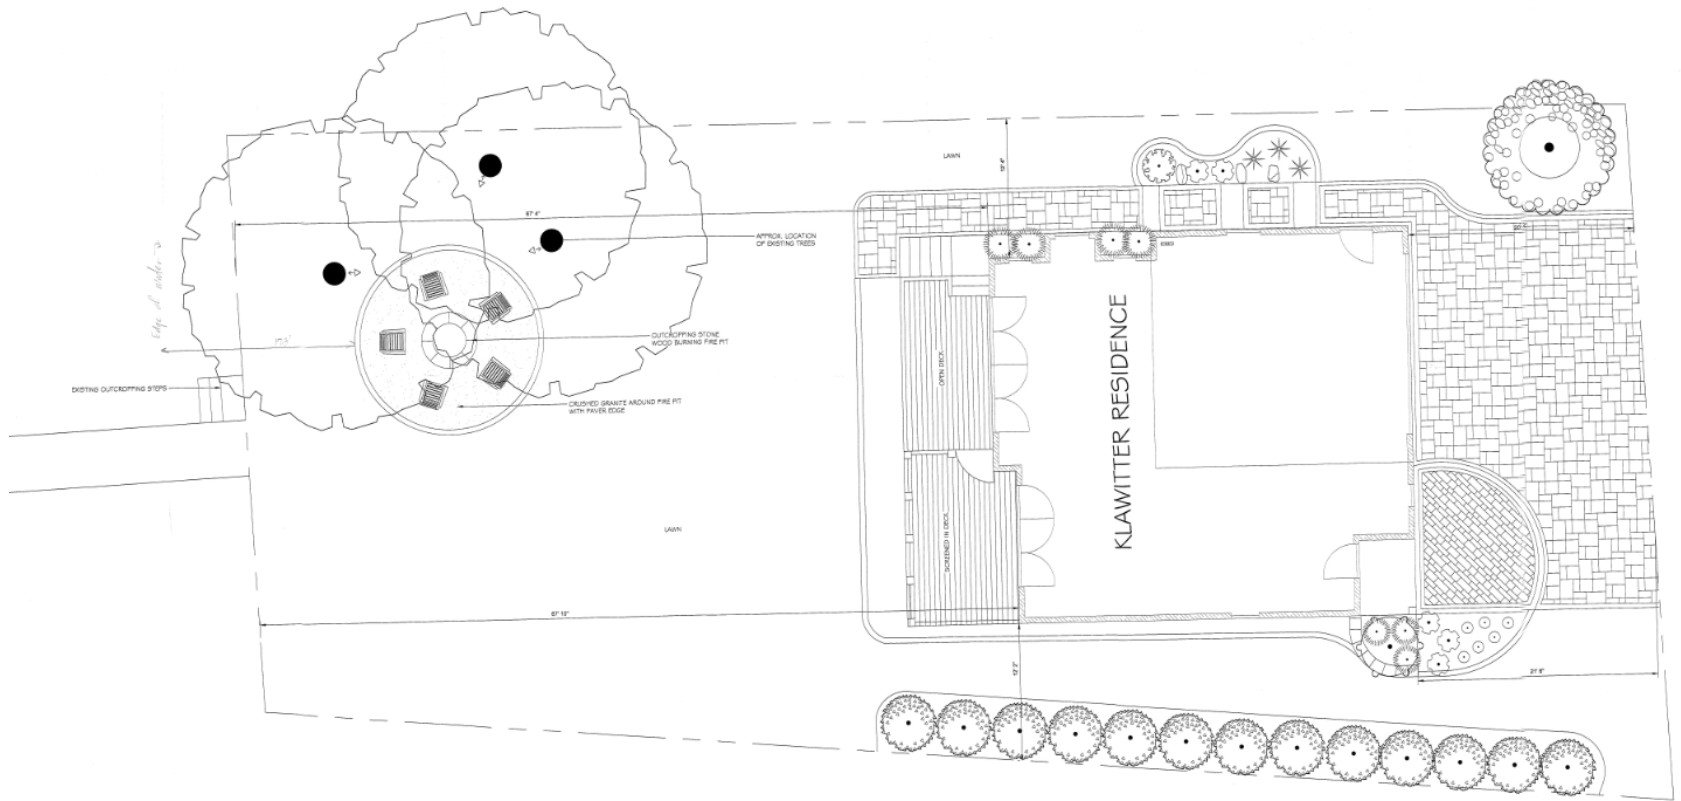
LAWN

10' 4"

67' 4"

APPROX. LOCATION OF EXISTING TREES

Edge of water

17' 6"

OUTCROPPING STONE WOOD BURNING FIRE PIT

EXISTING OUTCROPPING STEPS

CRUSHED GRANITE AROUND FIRE PIT WITH PAVER EDGE

OPEN DECK

KLAWITTER RESIDENCE

SCREENED IN DECK

LAWN

67' 10"

12' 0"

21' 6"

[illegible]